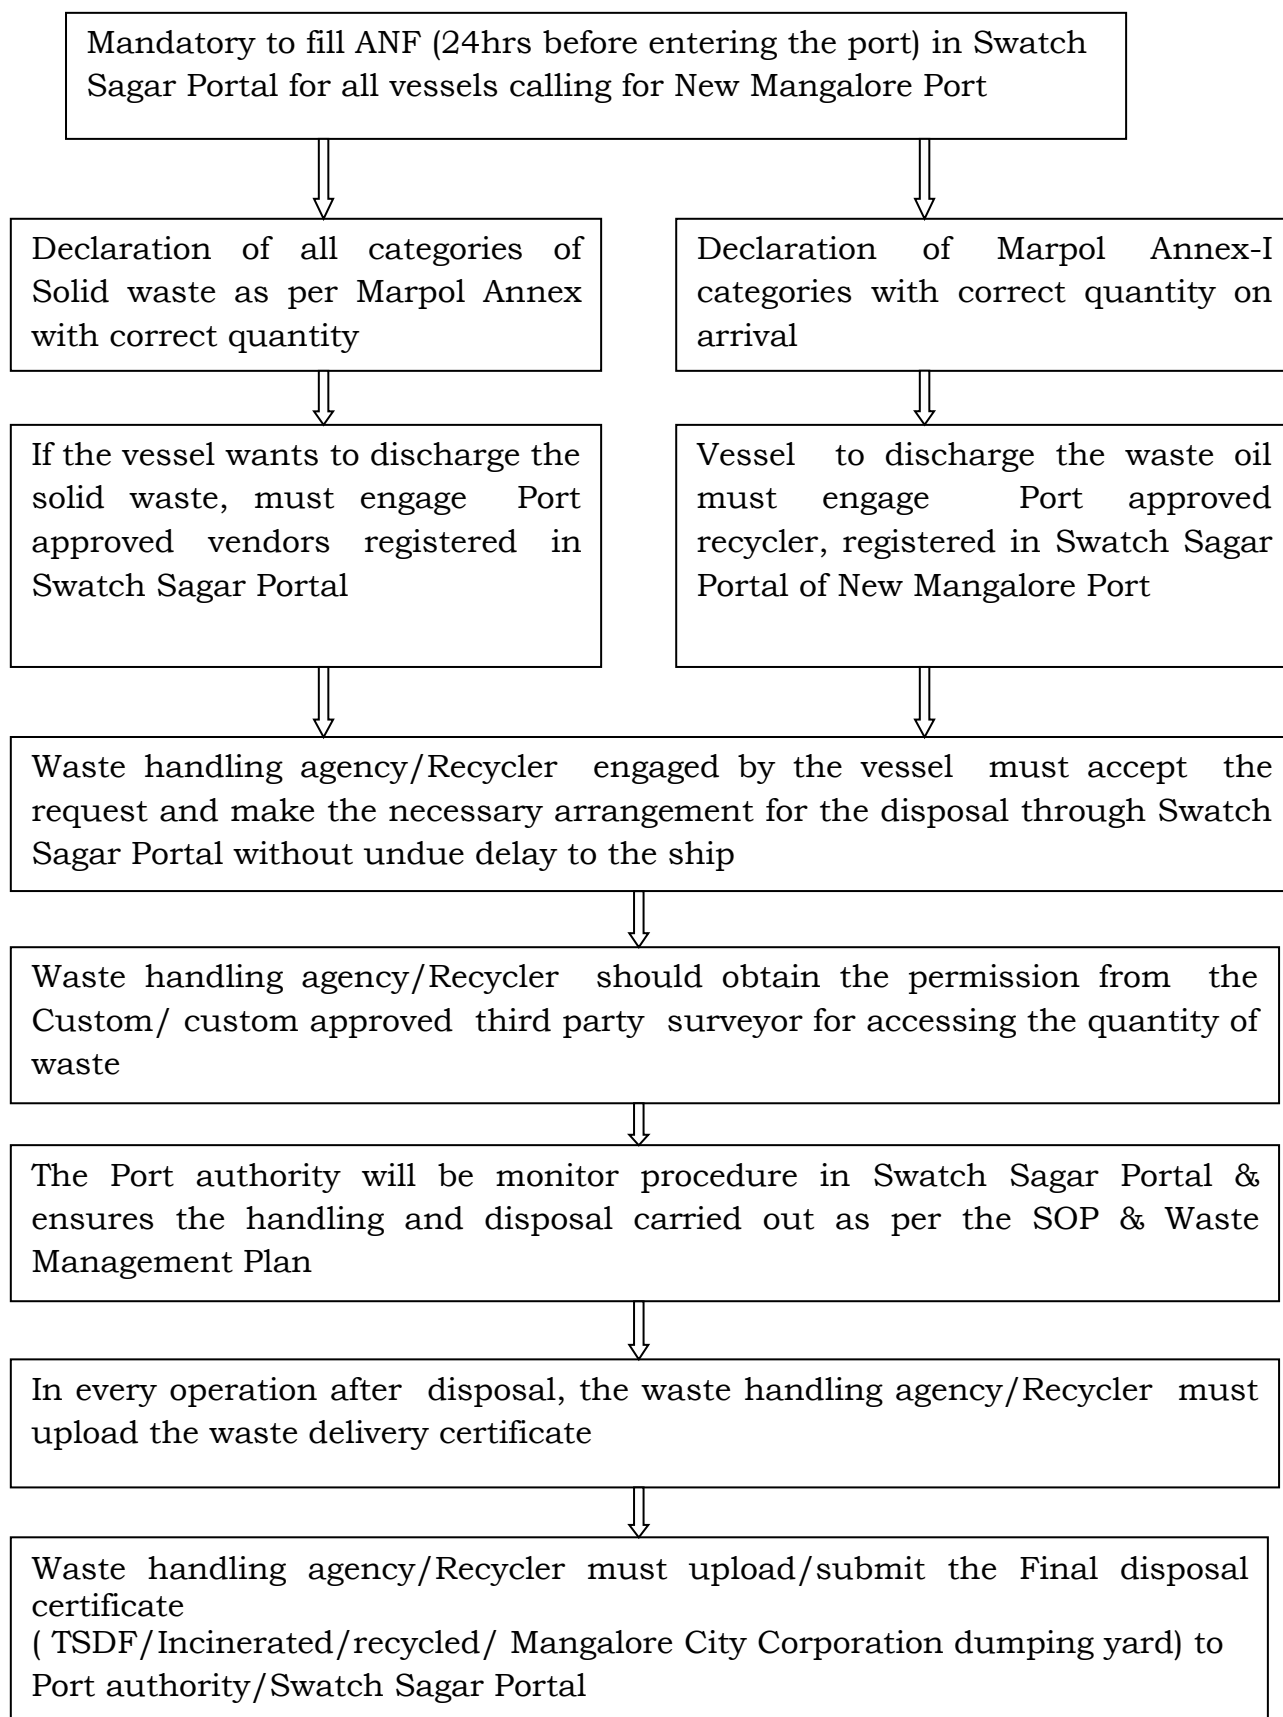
Mandatory to fill ANF (24hrs before entering the port) in Swatch Sagar Portal for all vessels calling for New Mangalore Port

Declaration of all categories of Solid waste as per Marpol Annex with correct quantity

Declaration of Marpol Annex-I categories with correct quantity on arrival

If the vessel wants to discharge the solid waste, must engage Port approved vendors registered in Swatch Sagar Portal

Vessel to discharge the waste oil must engage Port approved recycler, registered in Swatch Sagar Portal of New Mangalore Port

Waste handling agency/Recycler engaged by the vessel must accept the request and make the necessary arrangement for the disposal through Swatch Sagar Portal without undue delay to the ship

Waste handling agency/Recycler should obtain the permission from the Custom/ custom approved third party surveyor for accessing the quantity of waste

The Port authority will be monitor procedure in Swatch Sagar Portal & ensures the handling and disposal carried out as per the SOP & Waste Management Plan

In every operation after disposal, the waste handling agency/Recycler must upload the waste delivery certificate

Waste handling agency/Recycler must upload/submit the Final disposal certificate
( TSDF/Incinerated/recycled/ Mangalore City Corporation dumping yard) to Port authority/Swatch Sagar Portal